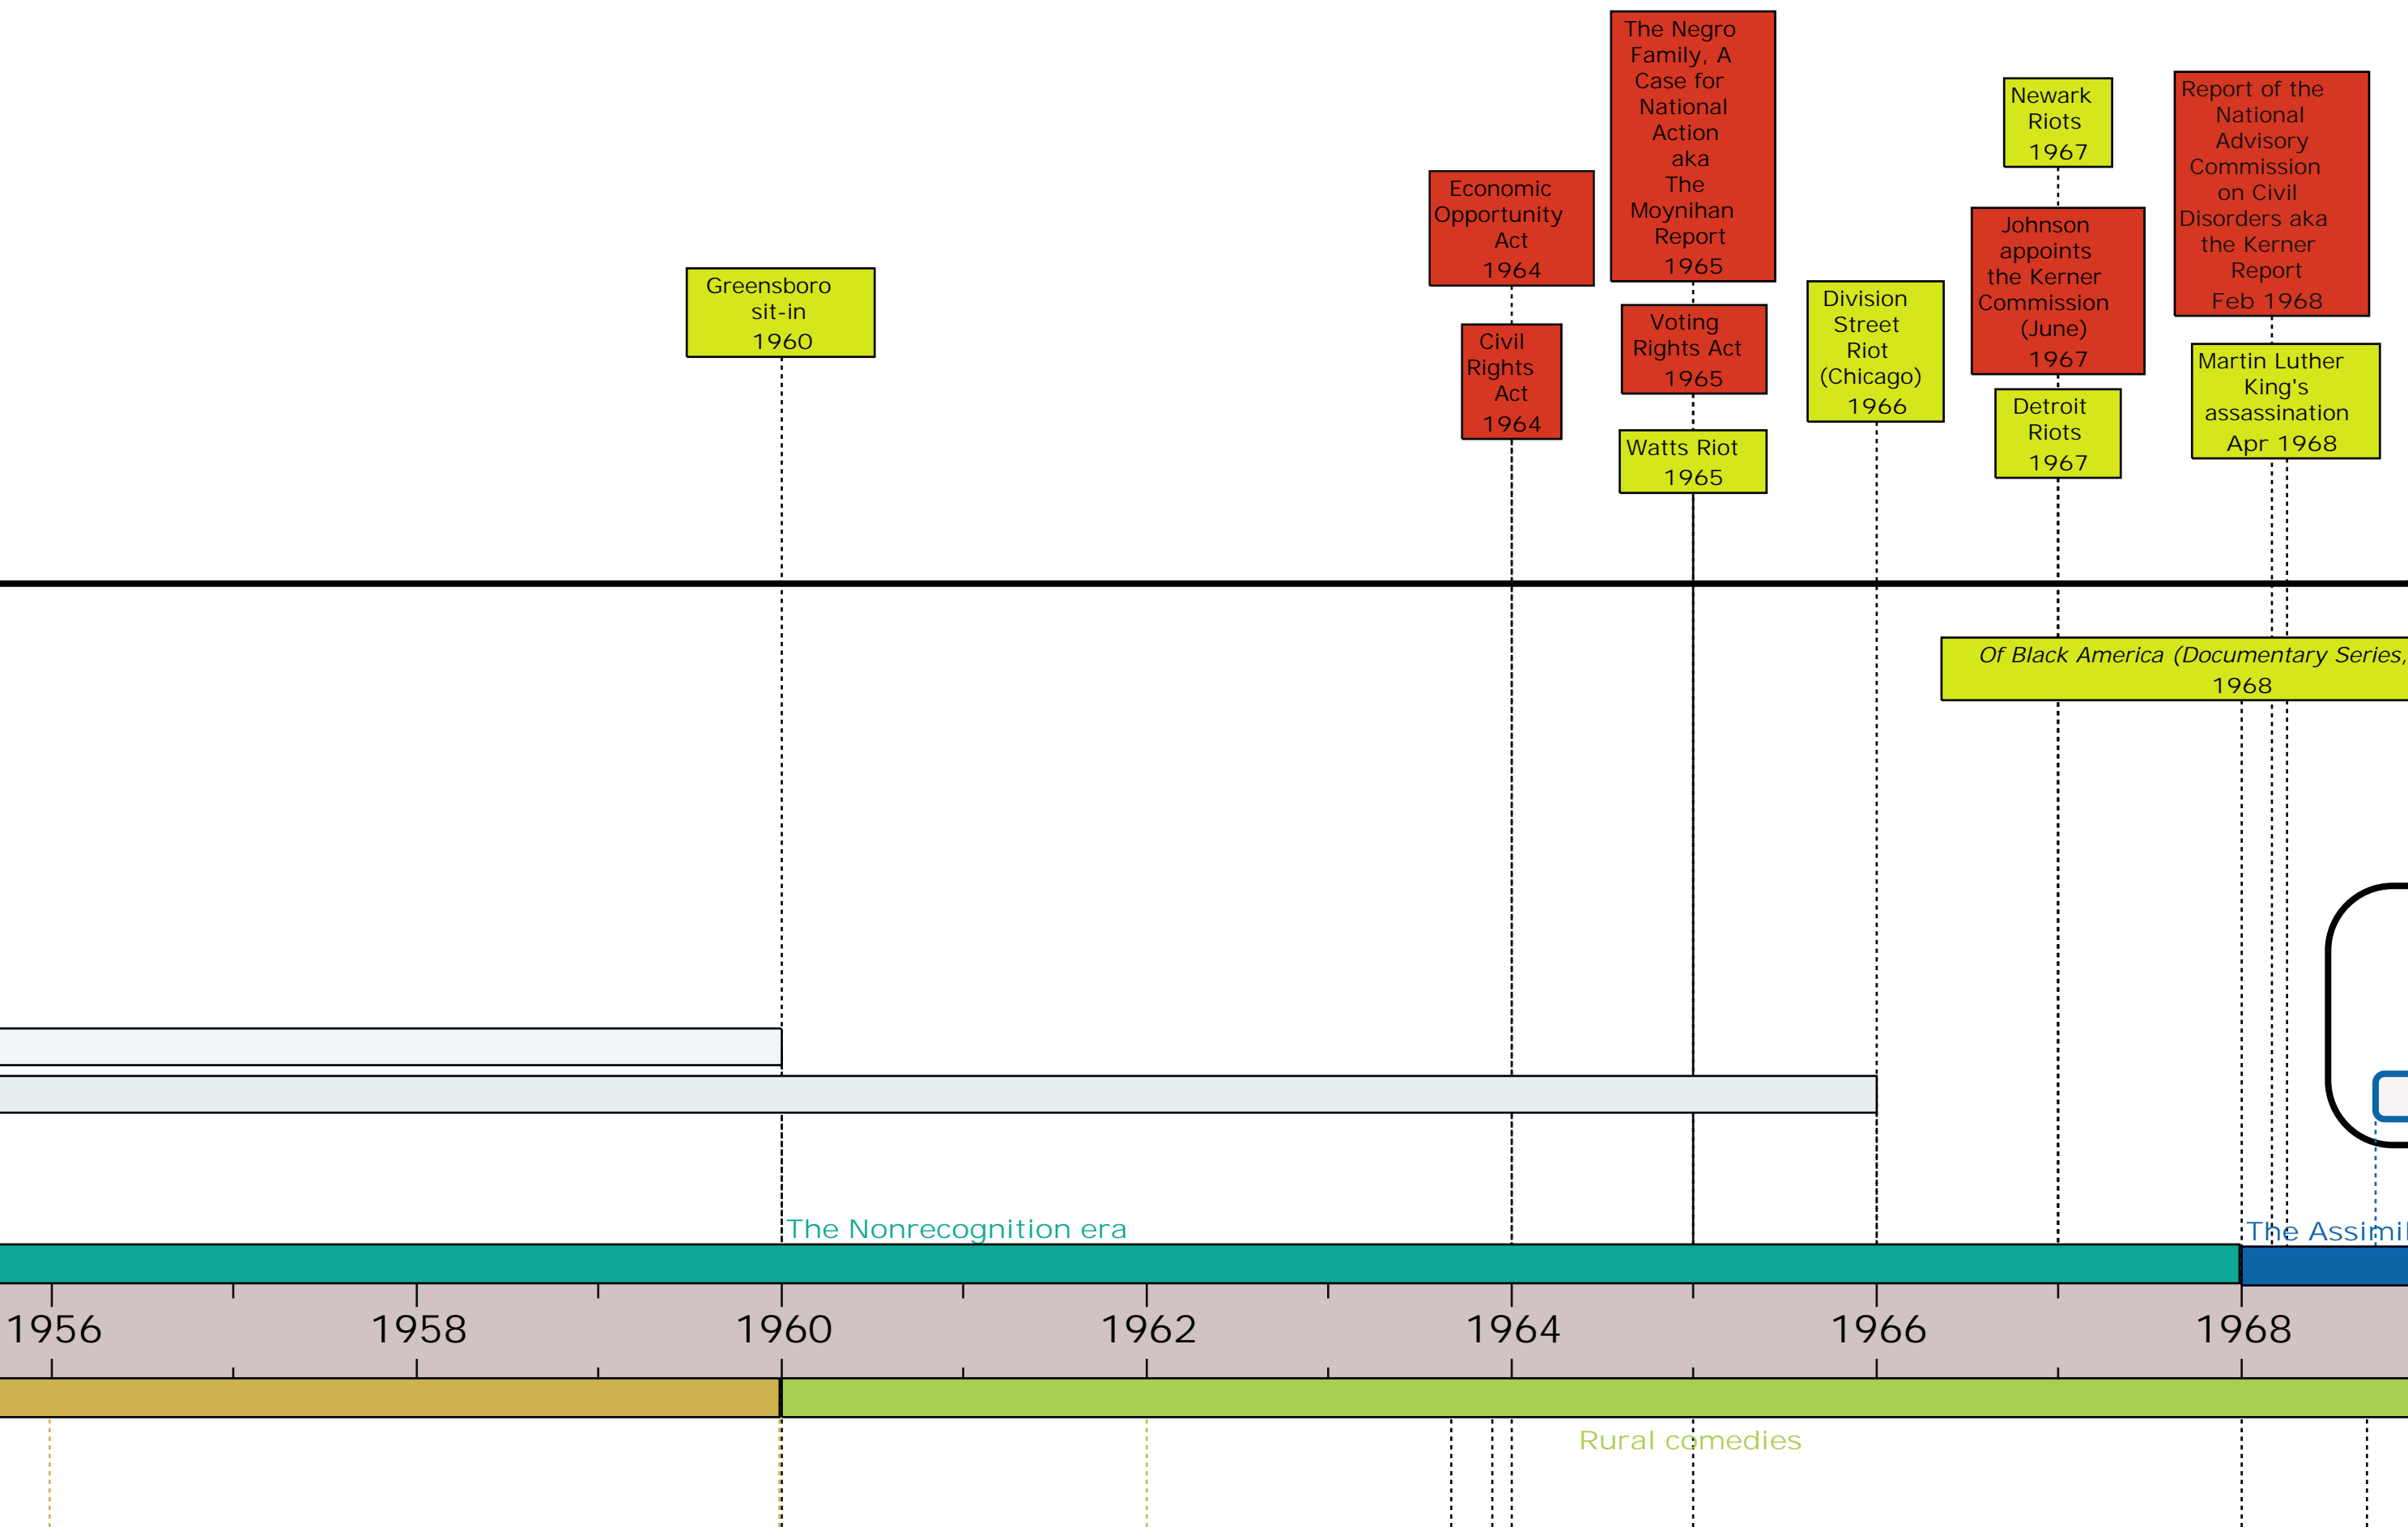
The Negro Family, A Case for National Action aka The Moynihan Report 1965

Newark Riots 1967

Report of the National Advisory Commission on Civil Disorders aka the Kerner Report Feb 1968

Economic Opportunity Act 1964

Johnson appoints the Kerner Commission (June) 1967

Greensboro sit-in 1960

Civil Rights Act 1964

Voting Rights Act 1965

Division Street Riot (Chicago) 1966

Martin Luther King's assassination Apr 1968

Detroit Riots 1967

Watts Riot 1965

Of Black America (Documentary Series, 1968

The Nonrecognition era

The Assimi

1956

1958

1960

1962

1964

1966

1968

Rural comedies